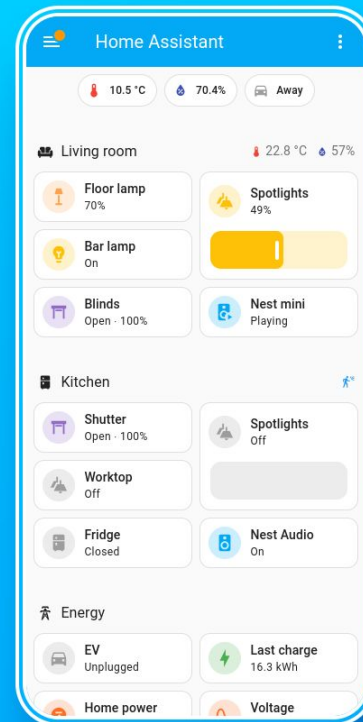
Home Assistant

10.5 °C 70.4% Away

Living room 22.8 °C 57%

Floor lamp
70%

Spotlights
49%

Bar lamp
On

Blinds
Open · 100%

Nest mini
Playing

Kitchen

Shutter
Open · 100%

Spotlights
Off

Worktop
Off

Fridge
Closed

Nest Audio
On

Energy

EV
Unplugged

Last charge
16.3 kWh

Home power

Voltage